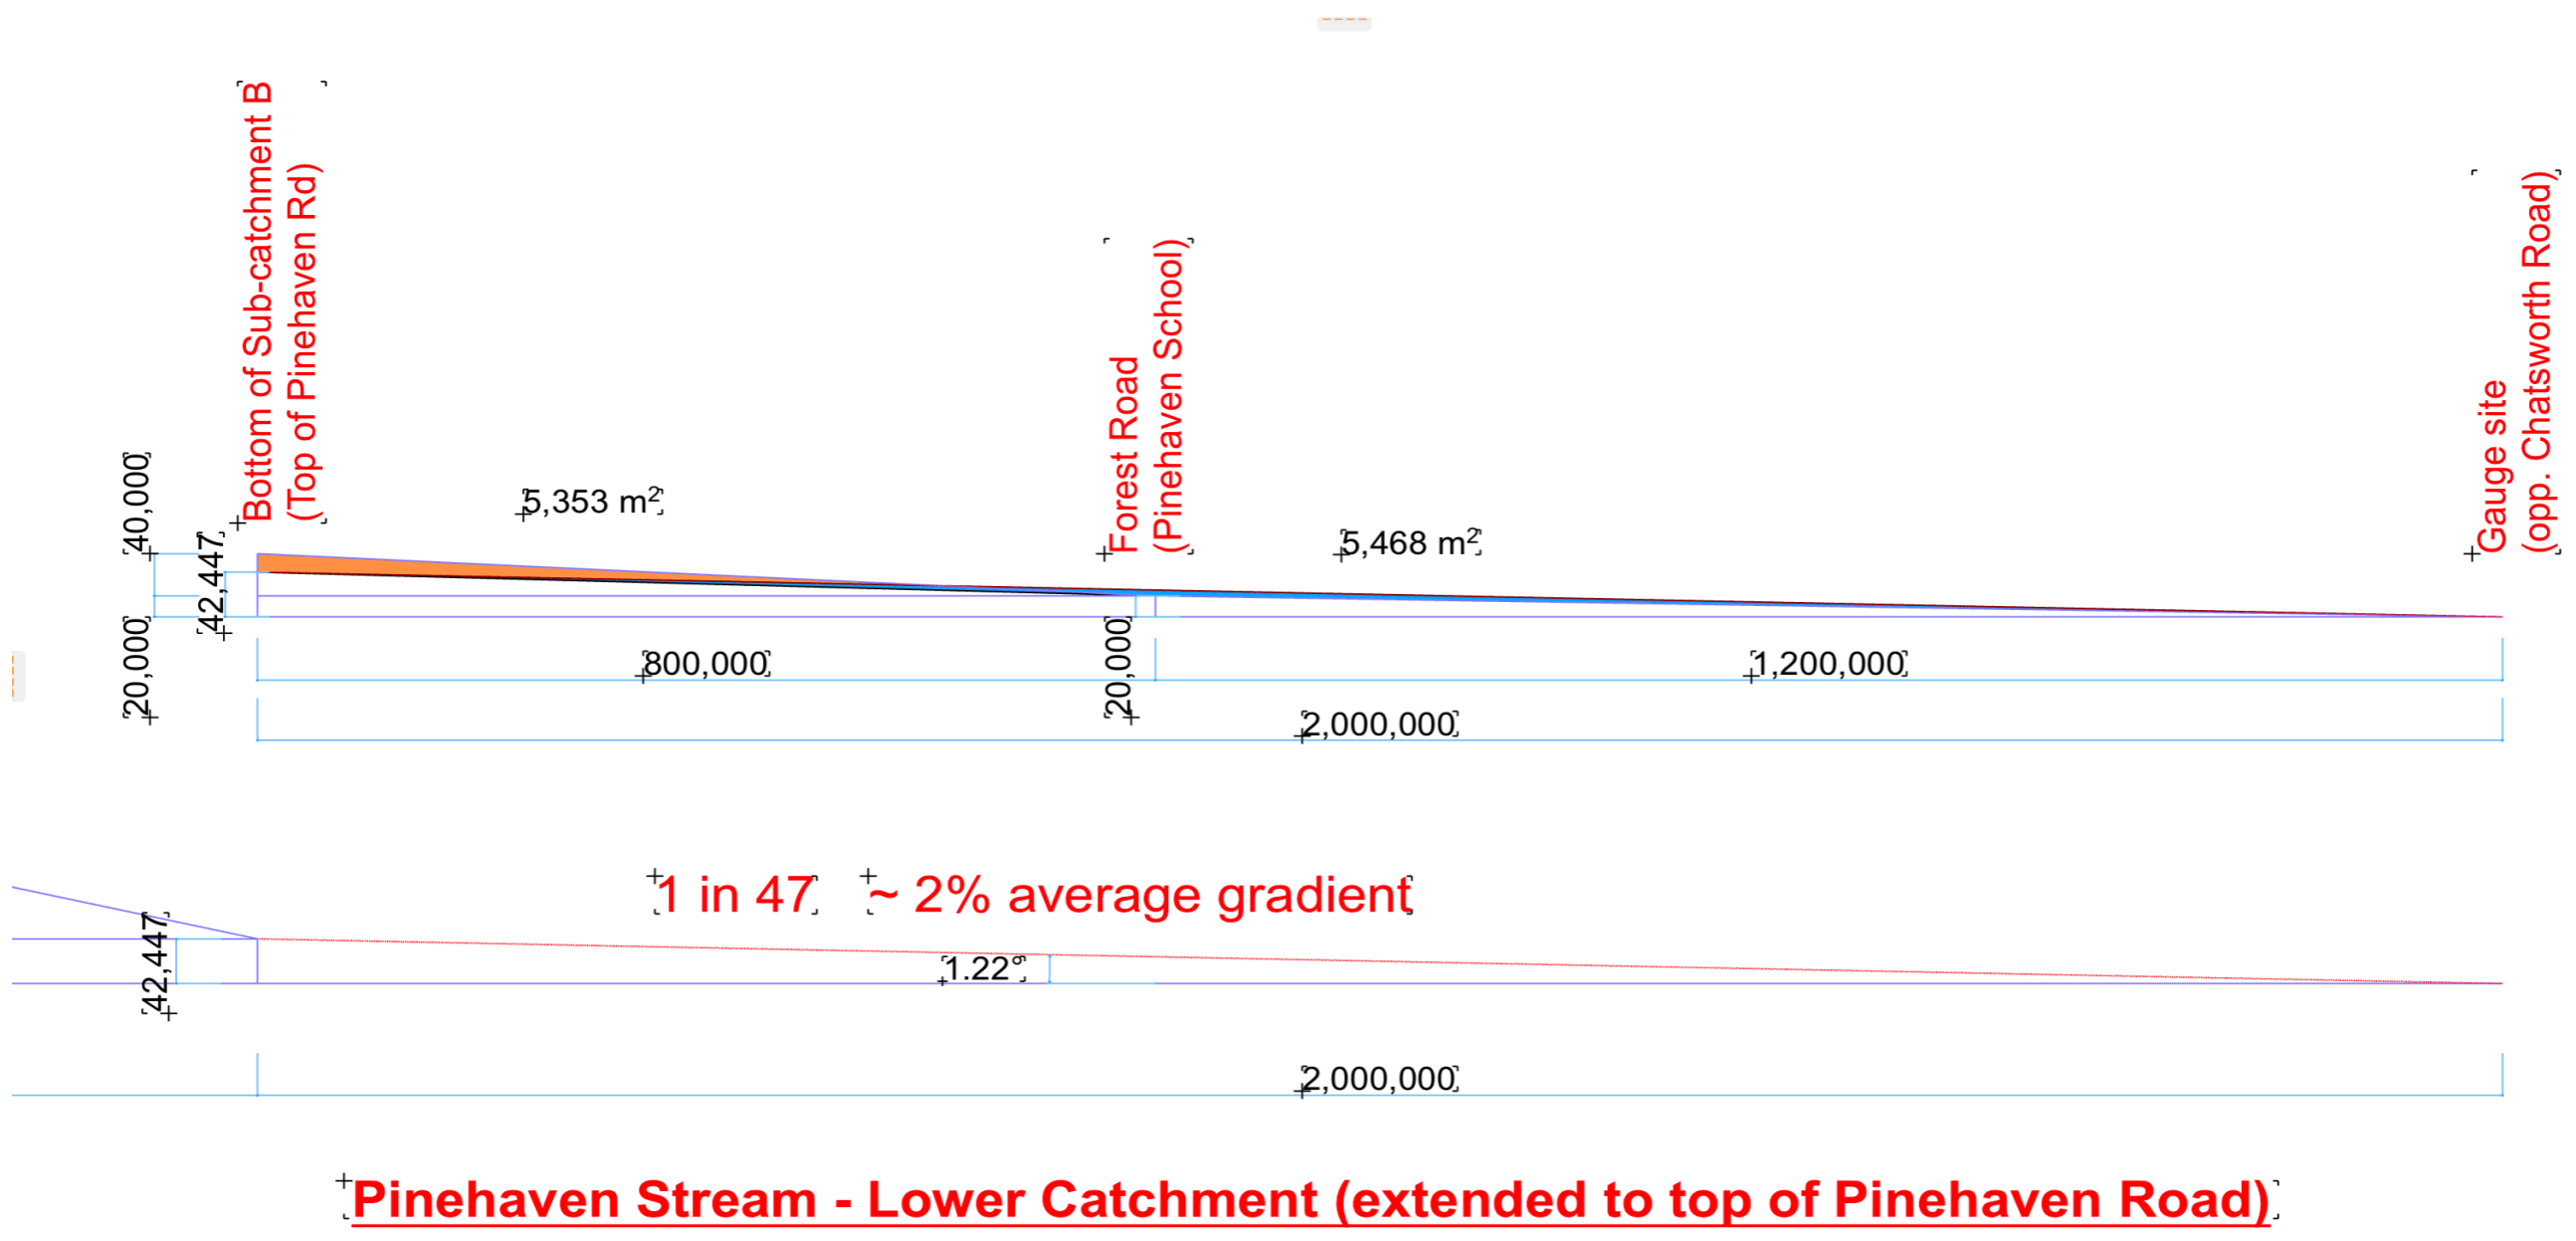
Bottom of Sub-catchment B
(Top of Pinehaven Rd)

Forest Road
(Pinehaven School)

Gauge site
(opp. Chatsworth Road)

40,000

42,447

5,353 m²

5,468 m²

20,000

800,000

20,000

1,200,000

2,000,000

1 in 47

~ 2% average gradient

42,447

1.22°

2,000,000

Pinehaven Stream - Lower Catchment (extended to top of Pinehaven Road)